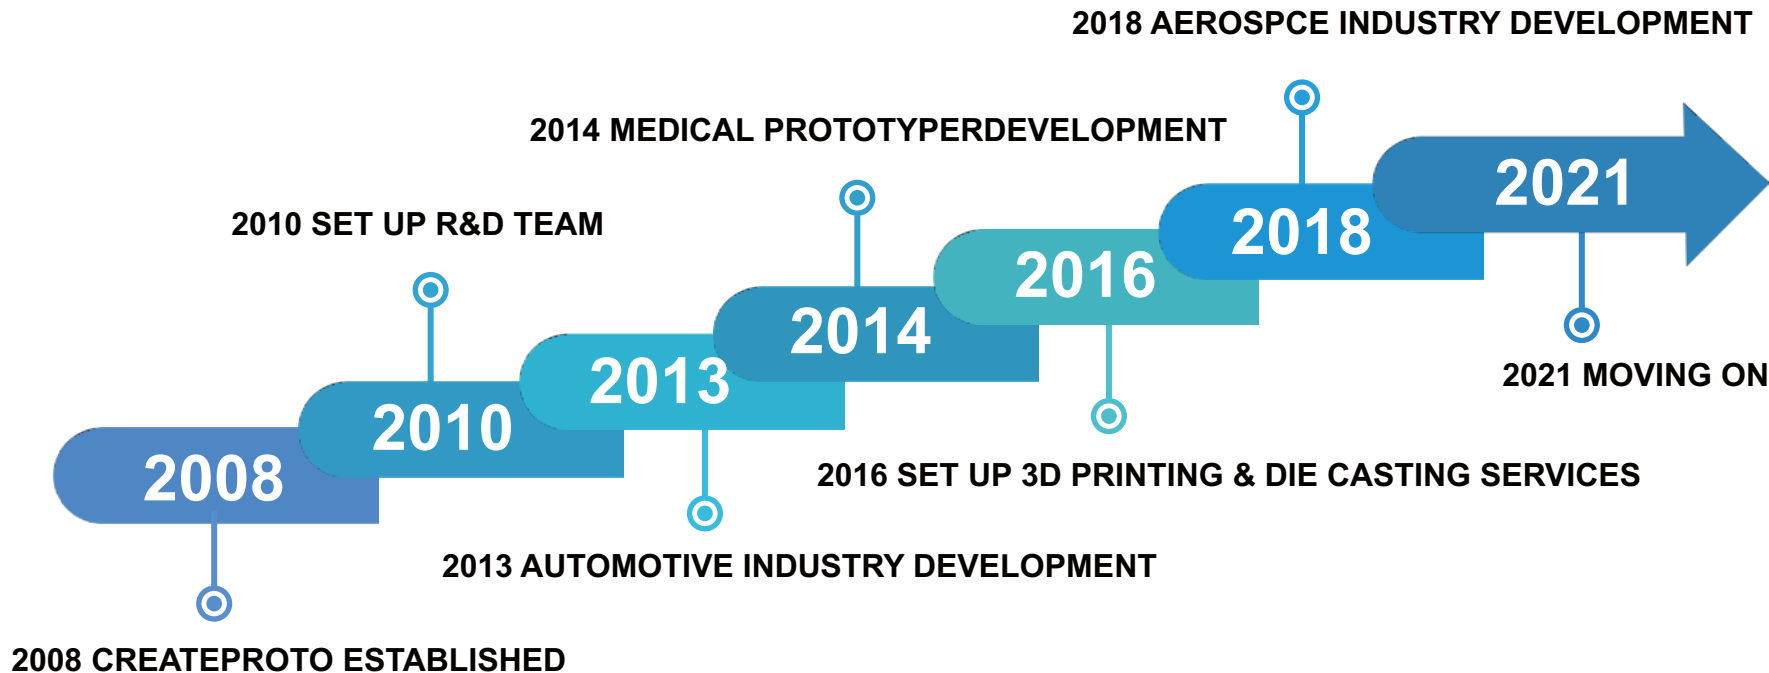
2018 AEROSPCE INDUSTRY DEVELOPMENT

2014 MEDICAL PROTOTYPERDEVELOPMENT

2010 SET UP R&D TEAM

2021

2018

2016

2014

2013

2010

2008

2021 MOVING ON

2016 SET UP 3D PRINTING & DIE CASTING SERVICES

2013 AUTOMOTIVE INDUSTRY DEVELOPMENT

2008 CREATEPROTO ESTABLISHED